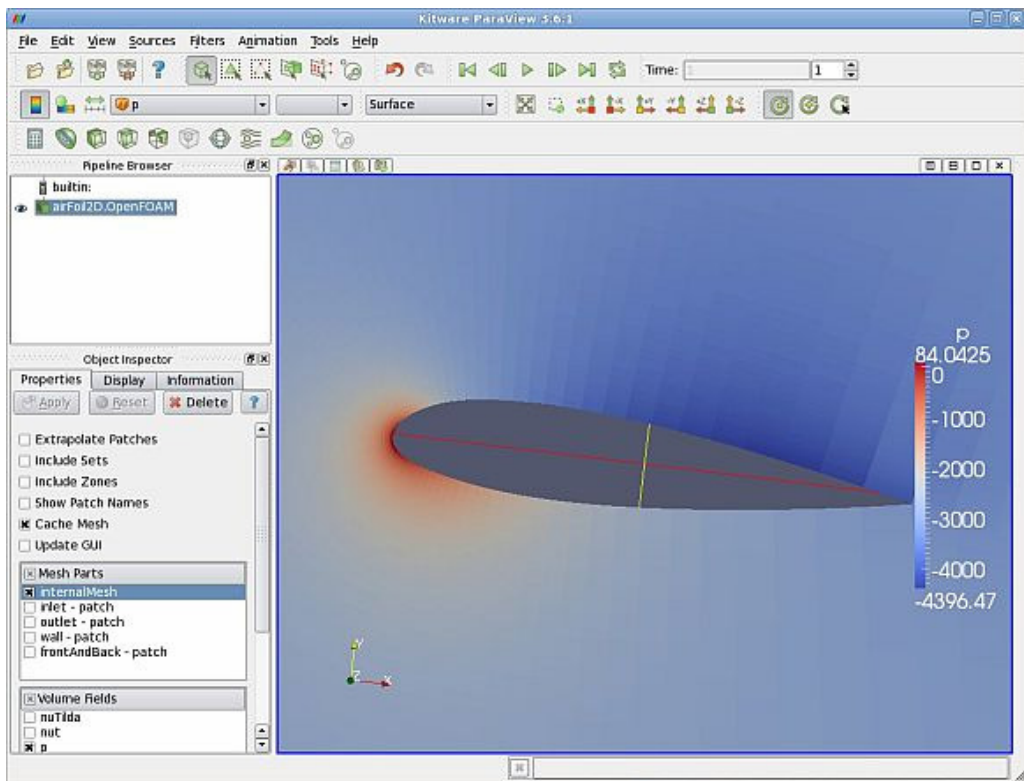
Kitware ParaView 3.6.1

File Edit View Sources Filters Animation Tools Help

Time: 1

p Surface

Pipeline Browser

builtin:
airFoil2D.OpenFOAM

Object Inspector

Properties Display Information

Apply Reset Delete ?

Extrapolate Patches
Include Sets
Include Zones
Show Patch Names
Cache Mesh
Update GUI

Mesh Parts
internalMesh
inlet - patch
outlet - patch
wall - patch
frontAndBack - patch

Volume Fields
nuTilda
nut
p

p
84.0425
0
-1000
-2000
-3000
-4000
-4396.47

y
z
x